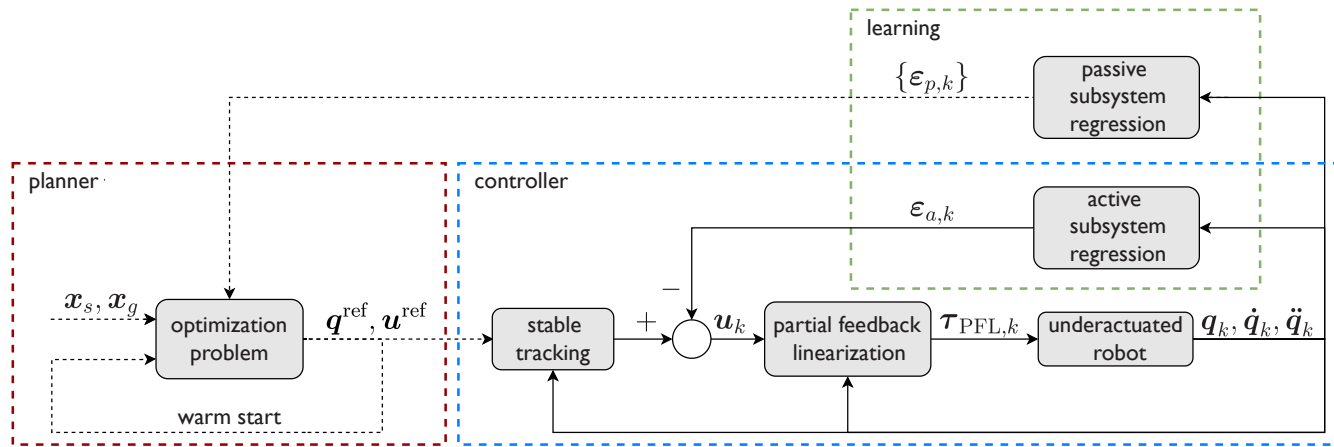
learning

$\{\boldsymbol{\varepsilon}_{p,k}\}$

passive subsystem regression

planner

controller

$\boldsymbol{\varepsilon}_{a,k}$

active subsystem regression

$-$

$\boldsymbol{x}_s, \boldsymbol{x}_g$

optimization problem

$\boldsymbol{q}^{\text{ref}}, \boldsymbol{u}^{\text{ref}}$

stable tracking

$+$

$\boldsymbol{u}_k$

partial feedback linearization

$\boldsymbol{\tau}_{\text{PFL},k}$

underactuated robot

$\boldsymbol{q}_k, \dot{\boldsymbol{q}}_k, \ddot{\boldsymbol{q}}_k$

warm start